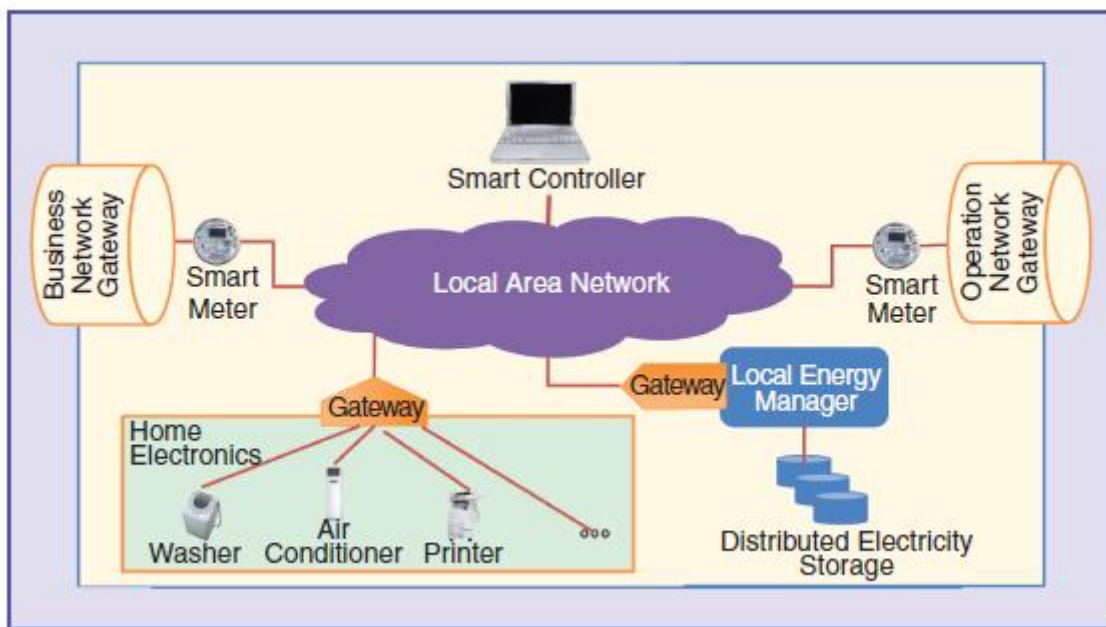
Smart Controller

Business Network Gateway

Smart Meter

Local Area Network

Smart Meter

Operation Network Gateway

Gateway

Local Energy Manager

Gateway

Home Electronics

Washer

Air Conditioner

Printer

ooo

Distributed Electricity Storage